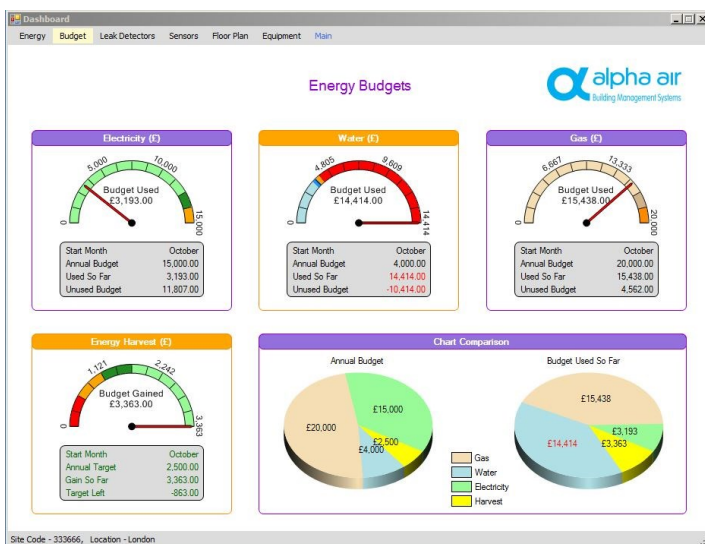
Dashboard

Energy Budget Leak Detectors Sensors Floor Plan Equipment Main

Energy Budgets

alpha air
Building Management Systems

Electricity (£)

0 5,000 10,000 15,000

Budget Used
£3,193.00

| Start Month | October |
|---|---|
| Annual Budget | 15,000.00 |
| Used So Far | 3,193.00 |
| Unused Budget | 11,807.00 |

Water (£)

0 4,805 9,609 14,414

Budget Used
£14,414.00

| Start Month | October |
|---|---|
| Annual Budget | 4,000.00 |
| Used So Far | 14,414.00 |
| Unused Budget | -10,414.00 |

Gas (£)

0 6,667 13,333 20,000

Budget Used
£15,438.00

| Start Month | October |
|---|---|
| Annual Budget | 20,000.00 |
| Used So Far | 15,438.00 |
| Unused Budget | 4,562.00 |

Energy Harvest (£)

0 1,121 2,242 3,363

Budget Gained
£3,363.00

| Start Month | October |
|---|---|
| Annual Target | 2,500.00 |
| Gain So Far | 3,363.00 |
| Target Left | -863.00 |

Chart Comparison

Annual Budget

£20,000 £15,000 £2,500 £4,000

Budget Used So Far

£15,438 £3,193 £14,414 £3,363

Gas
Water
Electricity
Harvest

Site Code - 333666, Location - London